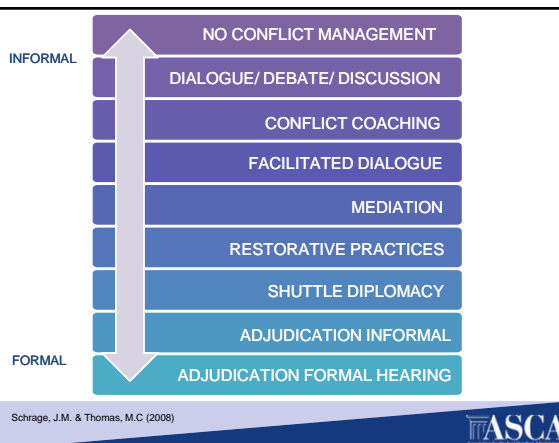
INFORMAL

NO CONFLICT MANAGEMENT

DIALOGUE/ DEBATE/ DISCUSSION

CONFLICT COACHING

FACILITATED DIALOGUE

MEDIATION

RESTORATIVE PRACTICES

SHUTTLE DIPLOMACY

ADJUDICATION INFORMAL

FORMAL

ADJUDICATION FORMAL HEARING

Schrage, J.M. & Thomas, M.C (2008)

ASCA